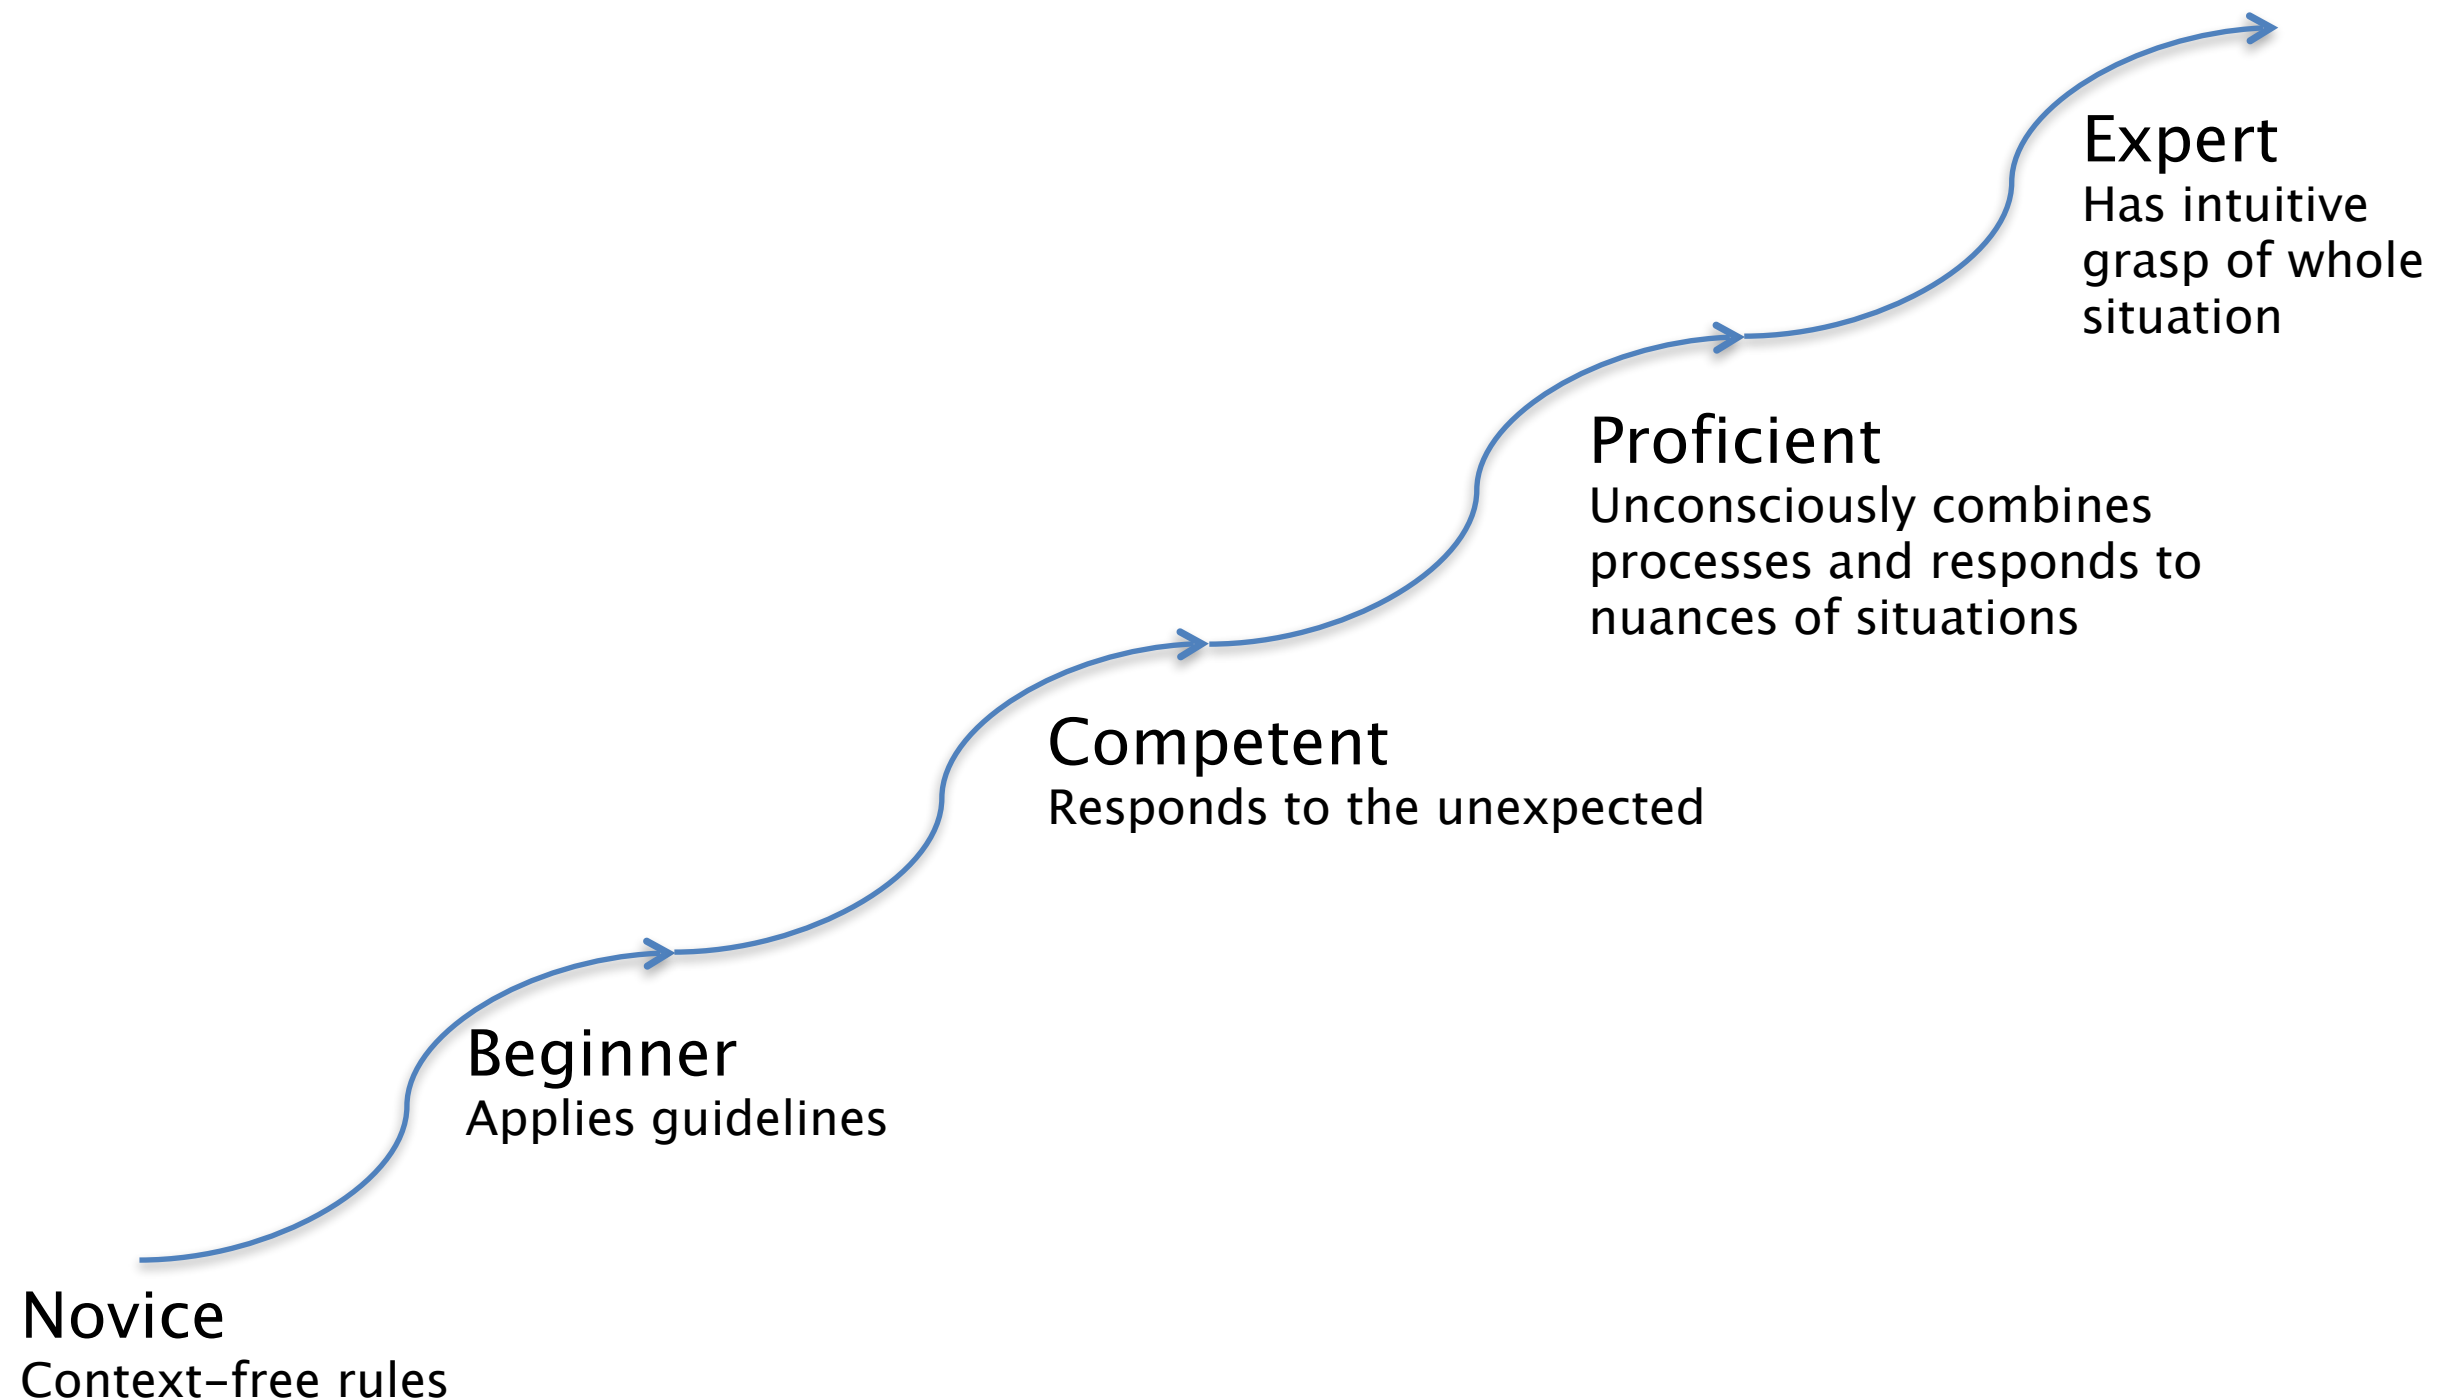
Expert
Has intuitive grasp of whole situation

Proficient
Unconsciously combines processes and responds to nuances of situations

Competent
Responds to the unexpected

Beginner
Applies guidelines

Novice
Context-free rules